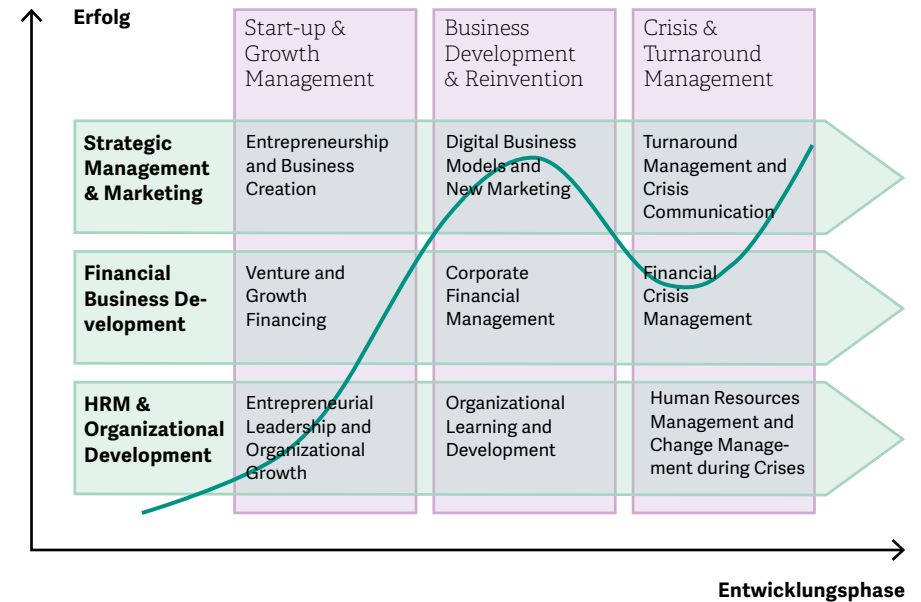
Erfolg

| | Start-up & Growth Management | Business Development & Reinvention | Crisis & Turnaround Management |
|---|---|---|---|
| Strategic Management & Marketing | Entrepreneurship and Business Creation | Digital Business Models and New Marketing | Turnaround Management and Crisis Communication |
| Financial Business Development | Venture and Growth Financing | Corporate Financial Management | Financial Crisis Management |
| HRM & Organizational Development | Entrepreneurial Leadership and Organizational Growth | Organizational Learning and Development | Human Resources Management and Change Management during Crises |

Entwicklungsphase